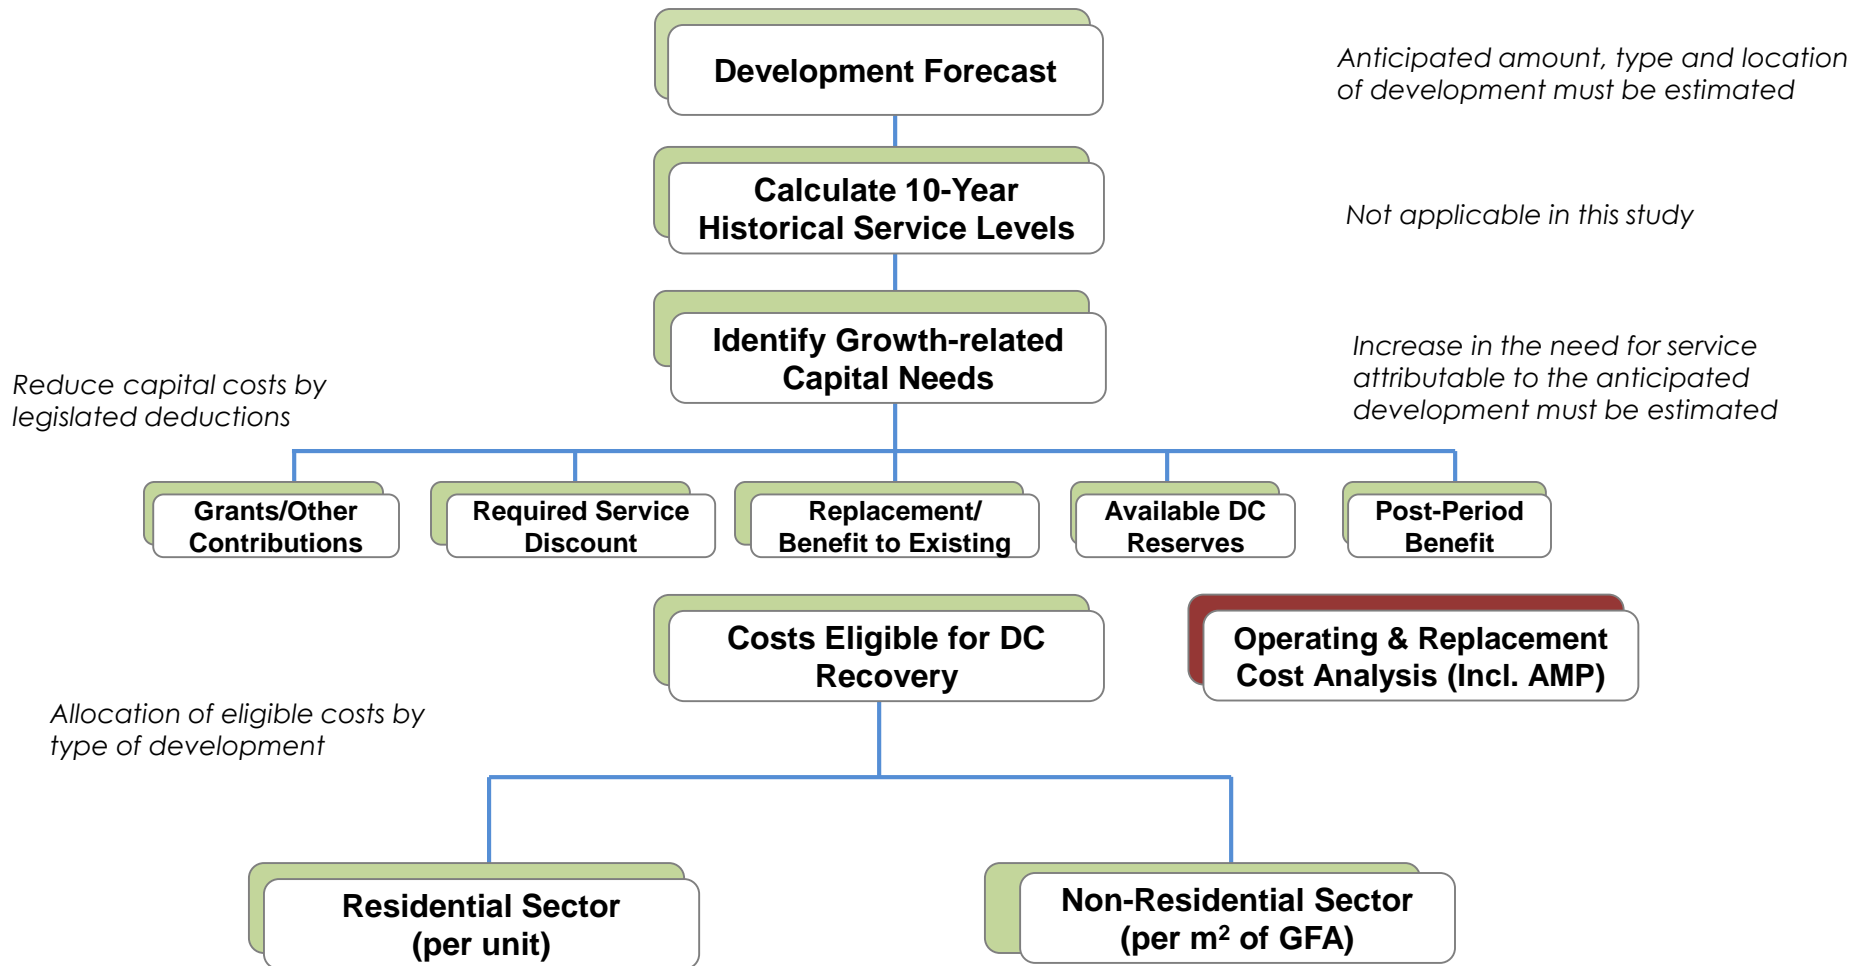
Development Forecast

Anticipated amount, type and location of development must be estimated

Calculate 10-Year Historical Service Levels

Not applicable in this study

Identify Growth-related Capital Needs

Increase in the need for service attributable to the anticipated development must be estimated

Reduce capital costs by legislated deductions

Grants/Other Contributions

Required Service Discount

Replacement/ Benefit to Existing

Available DC Reserves

Post-Period Benefit

Costs Eligible for DC Recovery

Operating & Replacement Cost Analysis (Incl. AMP)

Allocation of eligible costs by type of development

Residential Sector (per unit)

Non-Residential Sector (per $m^2$ of GFA)